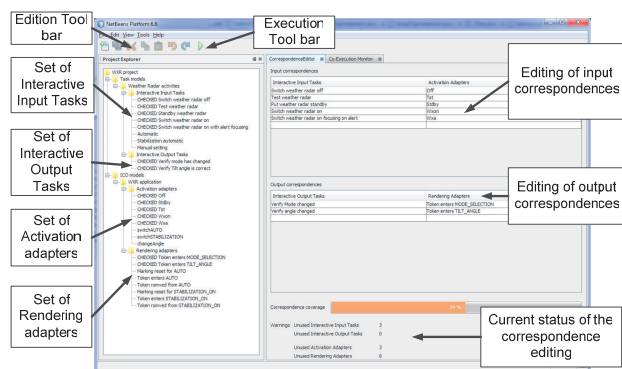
Edition Tool bar

Execution Tool bar

NetBeans Platform 6.8

File Edit View Tools Help

Project Explorer

WXR project
Task models
Weather Radar activities
Interactive Input Tasks
CHECKED Switch weather radar off
CHECKED Test weather radar
CHECKED Standby weather radar
CHECKED Switch weather radar on
CHECKED Switch weather radar on with alert focusing
Automatic
Stabilization automatic
Manual setting
Interactive Output Tasks
CHECKED Verify mode has changed
CHECKED Verify Tilt angle is correct
ICO models
WXR application
Activation adapters
CHECKED Off
CHECKED Stdby
CHECKED Tst
CHECKED Wxon
CHECKED Wxa
switchAUTO
switchSTABILIZATION
changeAngle
Rendering adapters
CHECKED Token enters MODE_SELECTION
CHECKED Token enters TILT_ANGLE
Marking reset for AUTO
Token enters AUTO
Token removed from AUTO
Marking reset for STABILIZATION_ON
Token enters STABILIZATION_ON
Token removed from STABILIZATION_ON

Set of Interactive Input Tasks

Set of Interactive Output Tasks

Set of Activation adapters

Set of Rendering adapters

CorrespondenceEditor | Co-Execution Monitor

Input correspondences

| Interactive Input Tasks | Activation Adapters |
|---|---|
| Switch weather radar off | Off |
| Test weather radar | Tst |
| Put weather radar standby | Stdby |
| Switch weather radar on | Wxon |
| Switch weather radar on focusing on alert | Wxa |

Editing of input correspondences

Output correspondences

| Interactive Output Tasks | Rendering Adapters |
|---|---|
| Verify Mode changed | Token enters MODE_SELECTION |
| Verify angle changed | Token enters TILT_ANGLE |

Editing of output correspondences

Correspondence coverage 34 %

Warnings Unused Interactive Input Tasks 3
Unused Interactive Output Tasks 0
Unused Activation Adapters 3
Unused Rendering Adapters 6

Current status of the correspondence editing